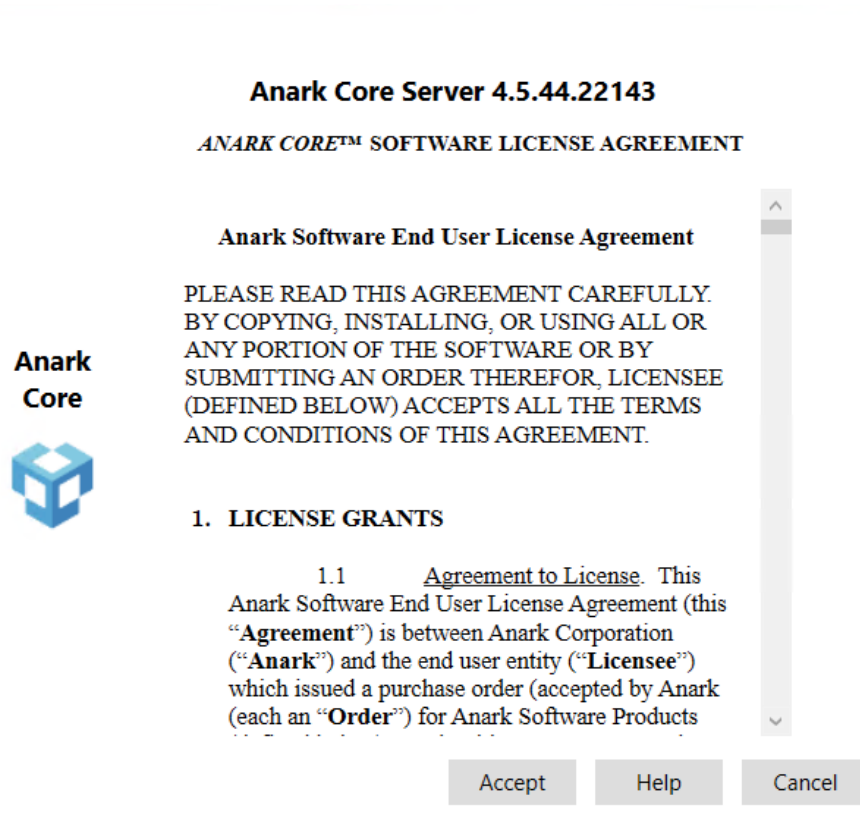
Anark Core Server 4.5.44.22143

ANARK CORE™ SOFTWARE LICENSE AGREEMENT

Anark Core

Anark Software End User License Agreement

PLEASE READ THIS AGREEMENT CAREFULLY. BY COPYING, INSTALLING, OR USING ALL OR ANY PORTION OF THE SOFTWARE OR BY SUBMITTING AN ORDER THEREFOR, LICENSEE (DEFINED BELOW) ACCEPTS ALL THE TERMS AND CONDITIONS OF THIS AGREEMENT.

1. LICENSE GRANTS

1.1 Agreement to License. This Anark Software End User License Agreement (this "Agreement") is between Anark Corporation ("Anark") and the end user entity ("Licensee") which issued a purchase order (accepted by Anark (each an "Order") for Anark Software Products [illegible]

Accept Help Cancel